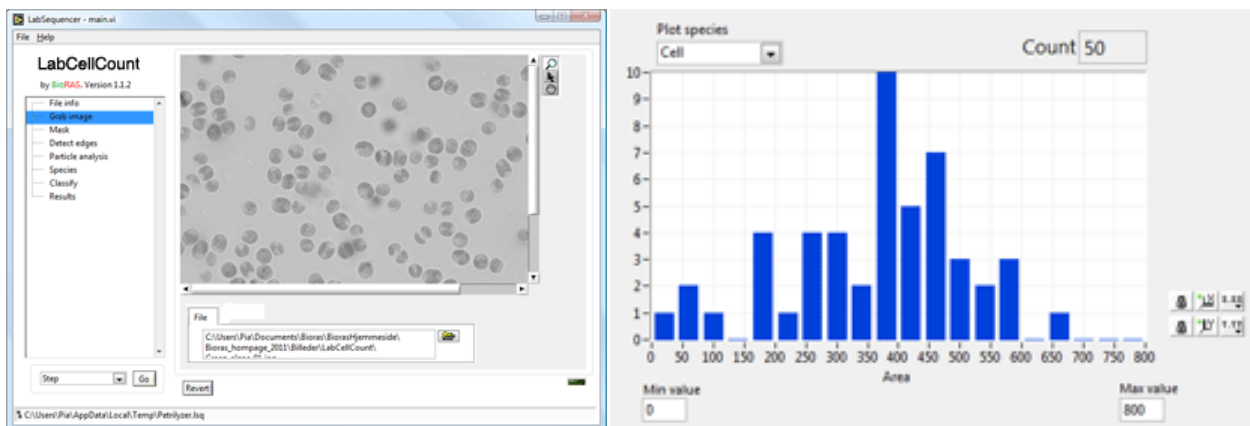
LabSequencer - main.vi

File Help

LabCellCount

by BioRAS. Version 1.1.2

File info
Grab image
Mask
Detect edges
Particle analysis
Species
Classify
Results

File

C:\Users\Pia\Documents\Bioras\BiorasHjemmeside\Bioras_hompage_2011\Billeder\LabCellCount\
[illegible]

Step

Go

Revert

C:\Users\Pia\AppData\Local\Temp\Petrilyzer.lsq

Plot species

Cell

Count 50

10
9
8
7
6
5
4
3
2
1
0

0 50 100 150 200 250 300 350 400 450 500 550 600 650 700 750 800

Area

Min value

0

Max value

800